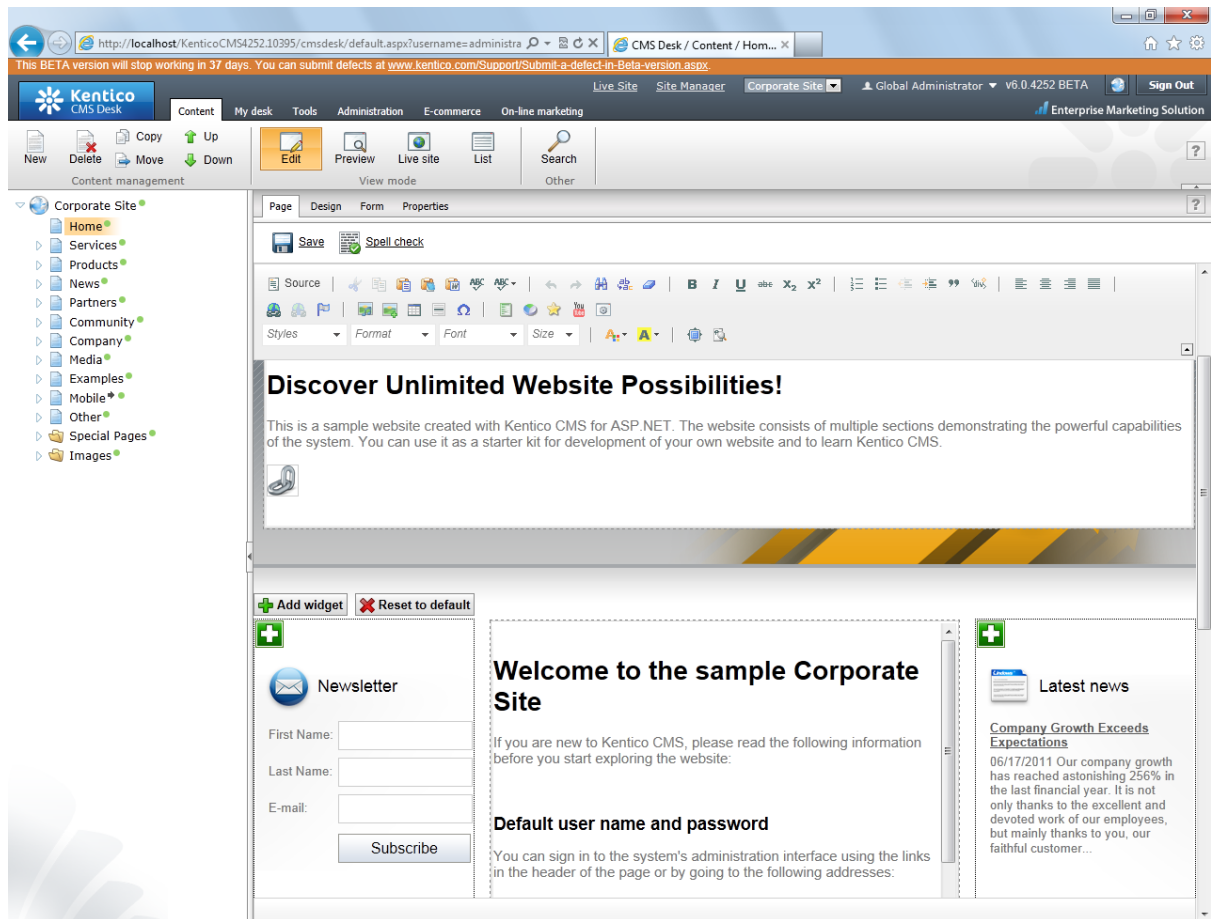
http://localhost/KenticoCMS4252.10395/cmsdesk/default.aspx?username=administra
CMS Desk / Content / Hom...

This BETA version will stop working in 37 days. You can submit defects at www.kentico.com/Support/Submit-a-defect-in-Beta-version.aspx.

Kentico CMS Desk
Live Site Site Manager Corporate Site Global Administrator v6.0.4252 BETA Sign Out
Content My desk Tools Administration E-commerce On-line marketing
Enterprise Marketing Solution

New Delete Copy Move Up Down
Content management
Edit Preview Live site List
View mode
Search
Other

Corporate Site
Home
Services
Products
News
Partners
Community
Company
Media
Examples
Mobile
Other
Special Pages
Images

Page Design Form Properties

Save Spell check

Source
Styles Format Font Size

Discover Unlimited Website Possibilities!

This is a sample website created with Kentico CMS for ASP.NET. The website consists of multiple sections demonstrating the powerful capabilities of the system. You can use it as a starter kit for development of your own website and to learn Kentico CMS.

Add widget Reset to default

Newsletter

First Name:
Last Name:
E-mail:
Subscribe

Welcome to the sample Corporate Site

If you are new to Kentico CMS, please read the following information before you start exploring the website:

Default user name and password

You can sign in to the system's administration interface using the links in the header of the page or by going to the following addresses:

Latest news

Company Growth Exceeds Expectations

06/17/2011 Our company growth has reached astonishing 256% in the last financial year. It is not only thanks to the excellent and devoted work of our employees, but mainly thanks to you, our faithful customer...